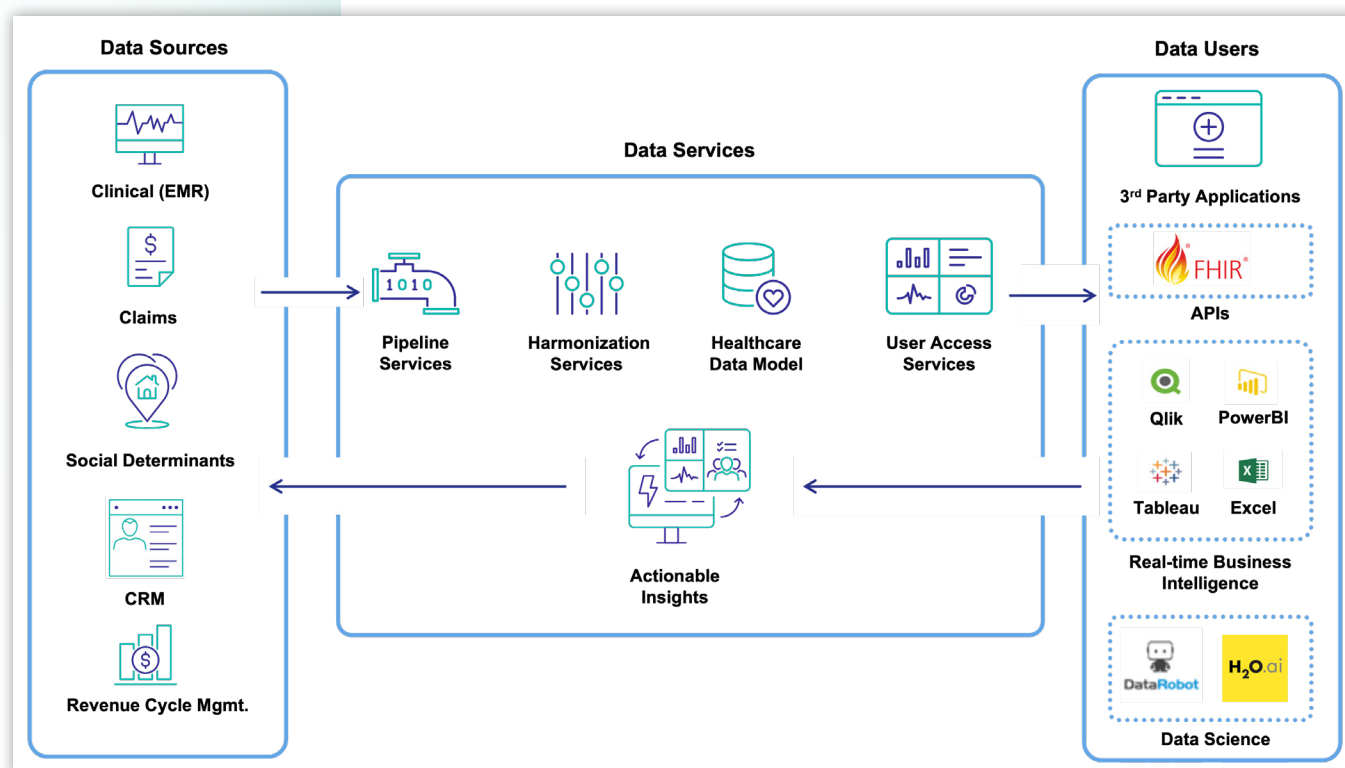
Data Sources

Clinical (EMR)

$

Claims

Social Determinants

CRM

$

Revenue Cycle Mgmt.

Data Services

1010

Pipeline Services

Harmonization Services

Healthcare Data Model

User Access Services

Actionable Insights

Data Users

3rd Party Applications

FHIR

APIs

Qlik

PowerBI

Tableau

Excel

Real-time Business Intelligence

DataRobot

$H_2O$.ai

Data Science